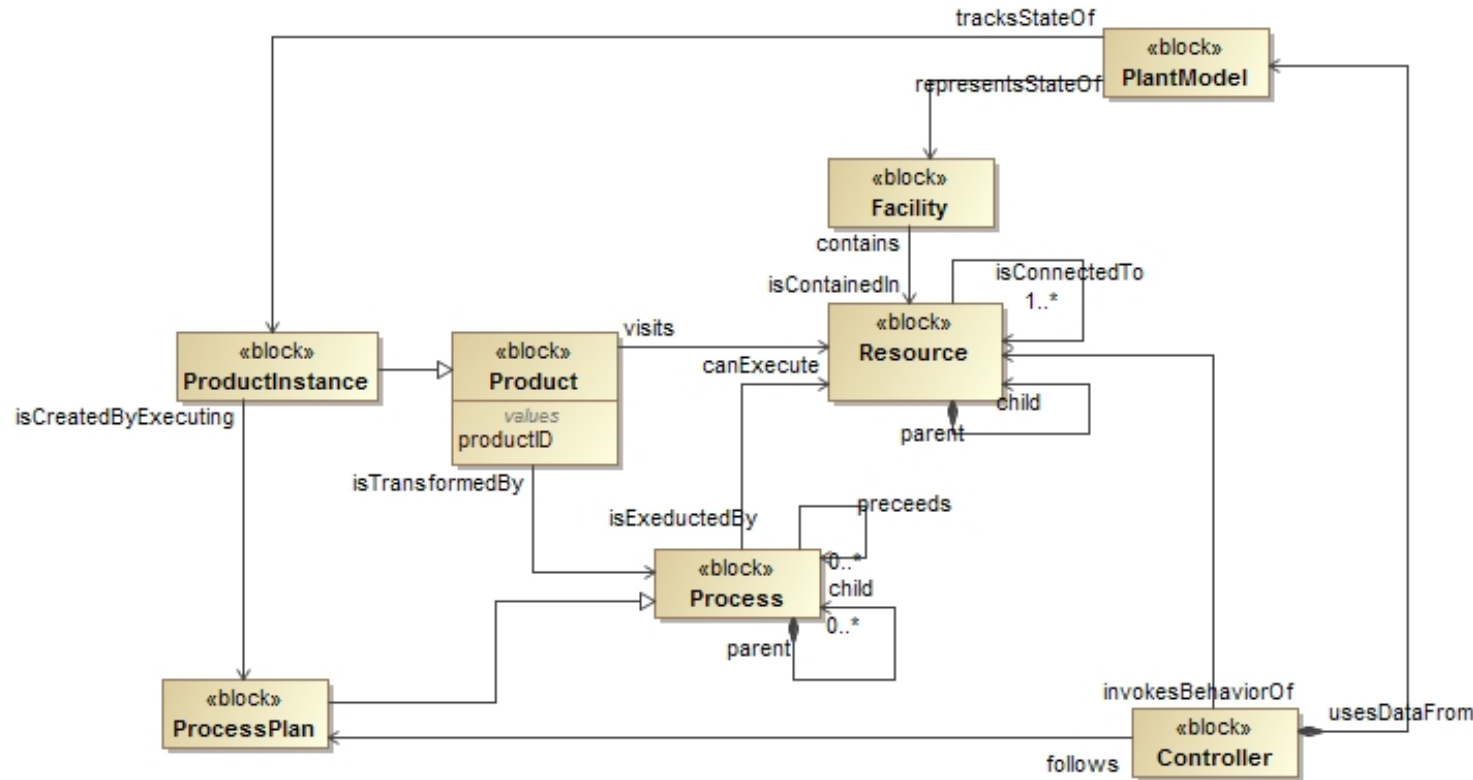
trackStateOf

«block»
PlantModel

representsStateOf

«block»
Facility

contains

isContainedIn

isConnectedTo

1..*

«block»
ProductInstance

«block»
Product

values
productID

visits

canExecute

«block»
Resource

child

parent

isCreatedByExecuting

isTransformedBy

isExeductedBy

preceeds

0..*

«block»
Process

child

0..*

parent

«block»
ProcessPlan

invokesBehaviorOf

«block»
Controller

usesDataFrom

follows